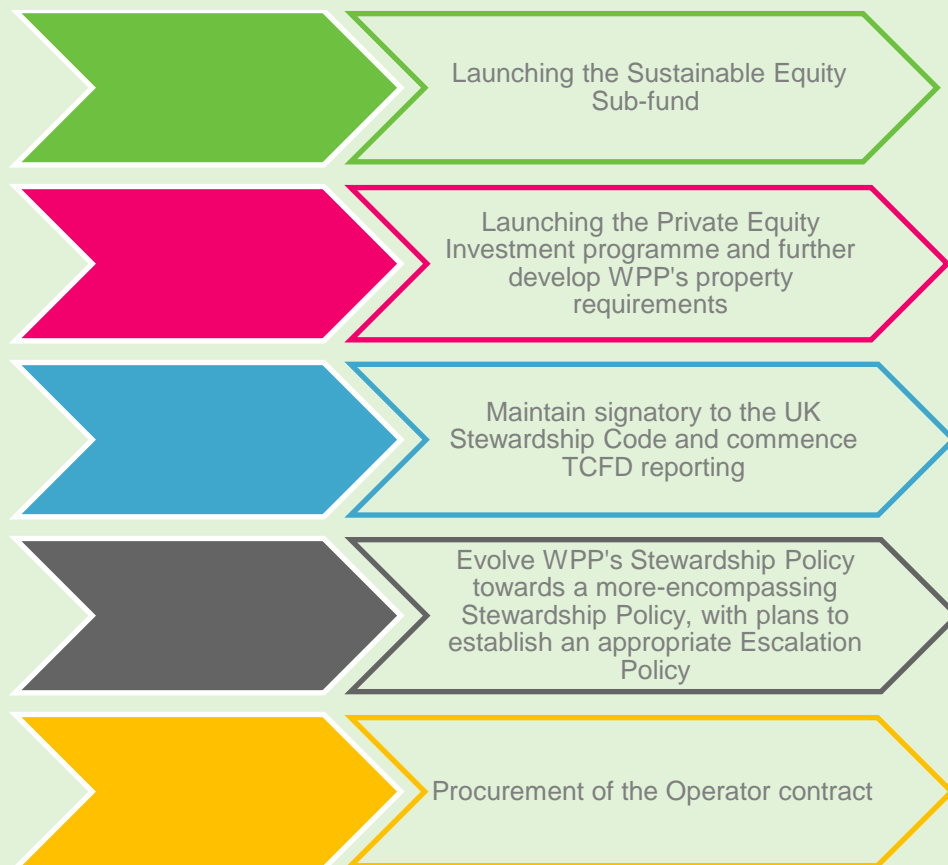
Launching the Sustainable Equity Sub-fund

Launching the Private Equity Investment programme and further develop WPP's property requirements

Maintain signatory to the UK Stewardship Code and commence TCFD reporting

Evolve WPP's Stewardship Policy towards a more-encompassing Stewardship Policy, with plans to establish an appropriate Escalation Policy

Procurement of the Operator contract